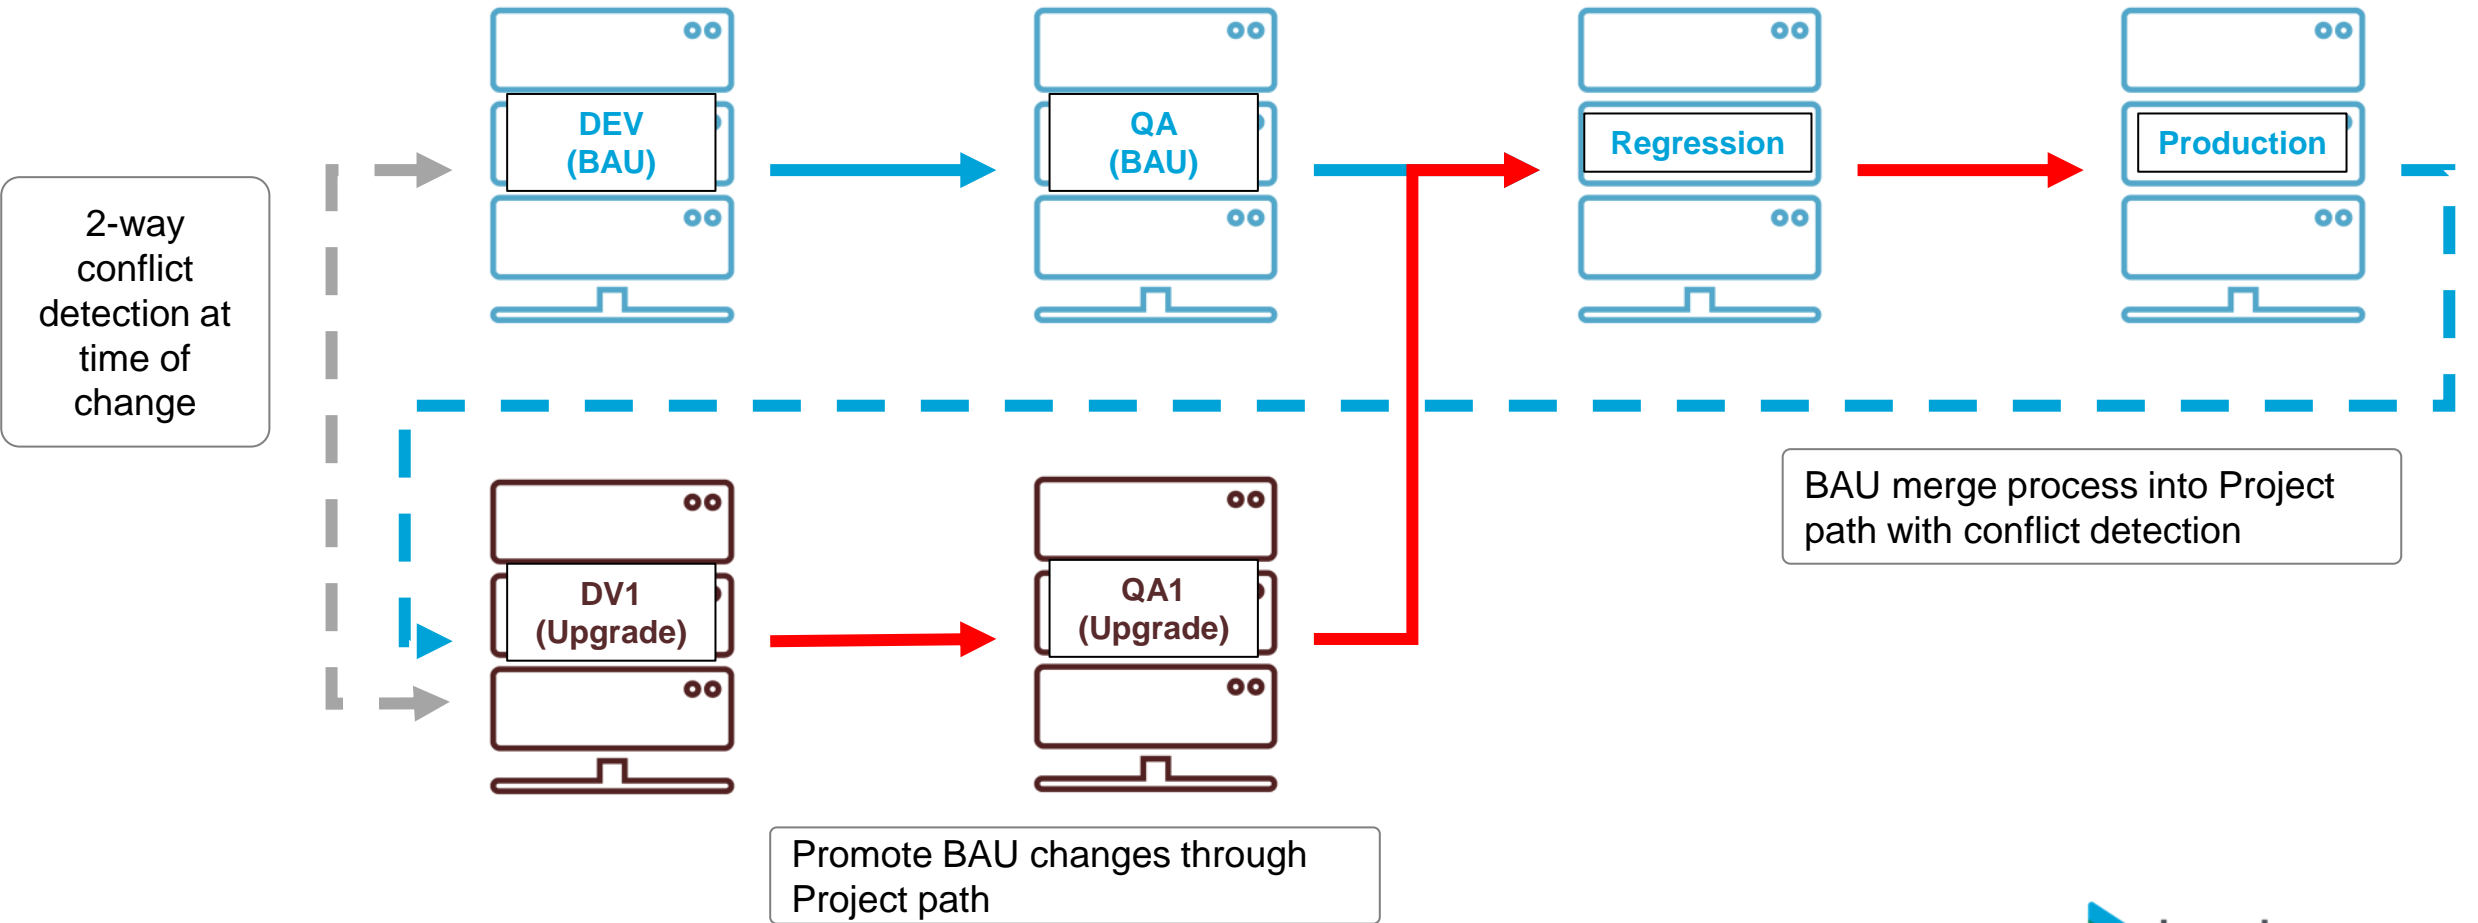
2-way conflict detection at time of change

DEV
(BAU)

QA
(BAU)

Regression

Production

BAU merge process into Project path with conflict detection

DV1
(Upgrade)

QA1
(Upgrade)

Promote BAU changes through Project path